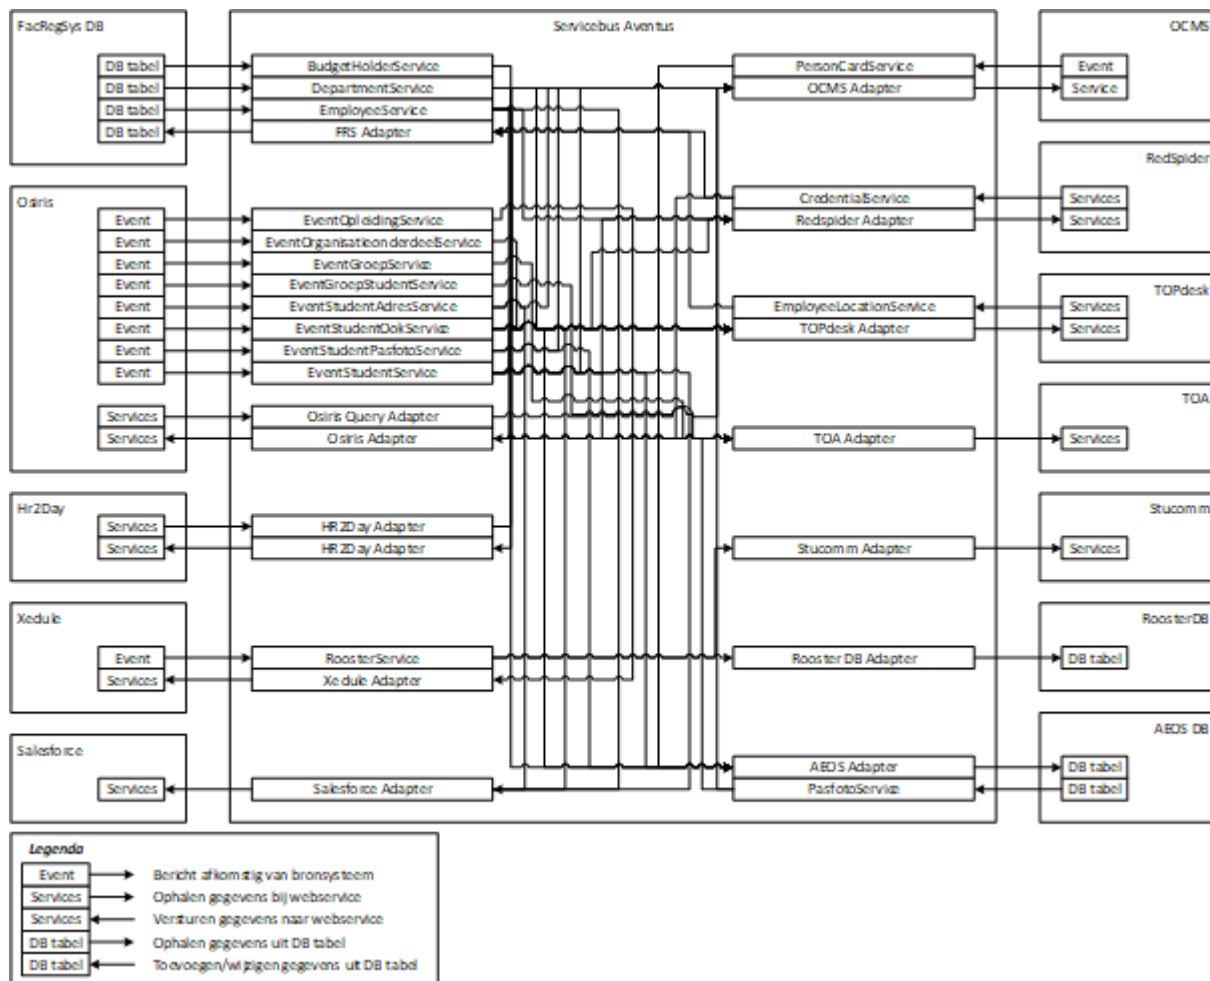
FacRegSys DB
DB tabel
DB tabel
DB tabel
DB tabel

Osiris
Event
Event
Event
Event
Event
Event
Event
Event
Services
Services

Hr2Day
Services
Services

Xedule
Event
Services

Salesforce
Services

Servicebus Aventus
BudgetHolderService
DepartmentService
EmployeeService
FRS Adapter
EventOpleidingService
EventOrganisatieonderdeelService
EventGroepService
EventGroepStudentService
EventStudentAdresService
EventStudentOokService
EventStudentPasfotoService
EventStudentService
Osiris Query Adapter
Osiris Adapter
HR2Day Adapter
HR2Day Adapter
RoosterService
Xedule Adapter
Salesforce Adapter
PersonCardService
OCMS Adapter
CredentialService
Redspider Adapter
EmployeeLocationService
TOPdesk Adapter
TOA Adapter
Stucomm Adapter
Rooster DB Adapter
AEOS Adapter
PasfotoService

OCMS
Event
Service

RedSpider
Services
Services

TOPdesk
Services
Services

TOA
Services

Stucomm
Services

RoosterDB
DB tabel

AEOS DB
DB tabel
DB tabel

Legenda
Event — Bericht afkomstig van bronsysteem
Services — Ophalen gegevens bij webservice
Services — Versturen gegevens naar webservice
DB tabel — Ophalen gegevens uit DB tabel
DB tabel — Toevoegen/wijzigen gegevens uit DB tabel